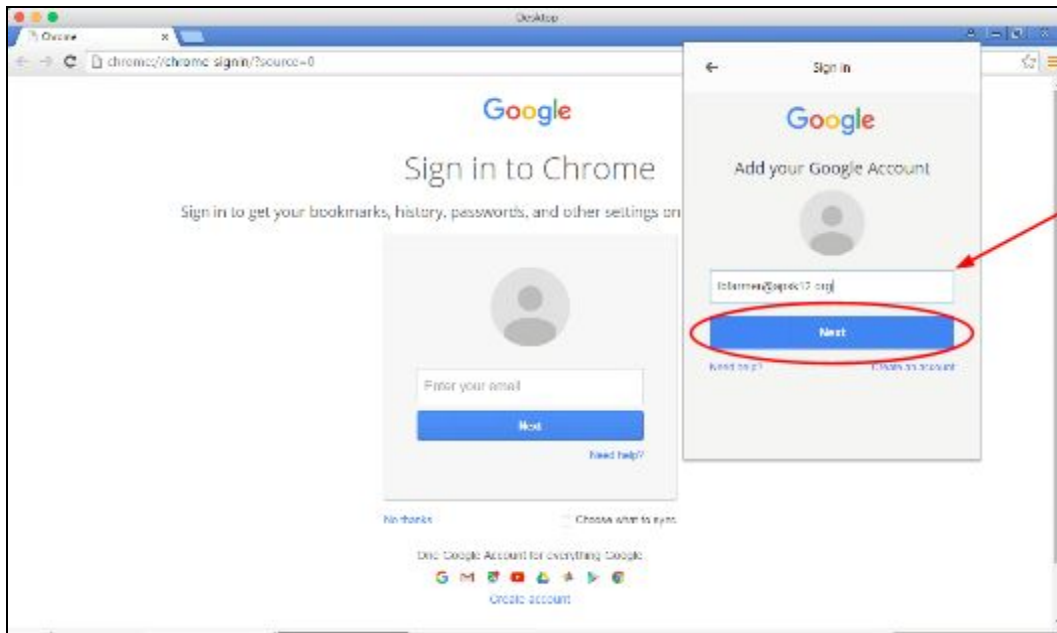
Desktop

Chrome

chrome://chrome-signin/?source=0

Google

Sign in to Chrome

Sign in to get your bookmarks, history, passwords, and other settings on

Enter your email

Next

Need help?

No thanks

Choose what to sync

One Google Account for everything Google

Create account

Sign in

Google

Add your Google Account

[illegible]@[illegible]17.org

Next

Need help?

Create an account